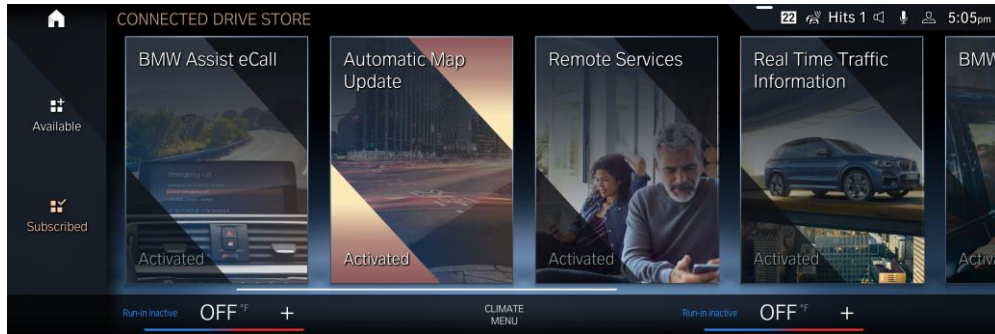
CONNECTED DRIVE STORE

22 Hits 1 5:05pm

Available

Subscribed

BMW Assist eCall

Emergency call

Activated

Automatic Map Update

Activated

Remote Services

Activated

Real Time Traffic Information

Activated

BMW

Activa

Run-in inactive OFF °F +

CLIMATE MENU

Run-in inactive OFF °F +